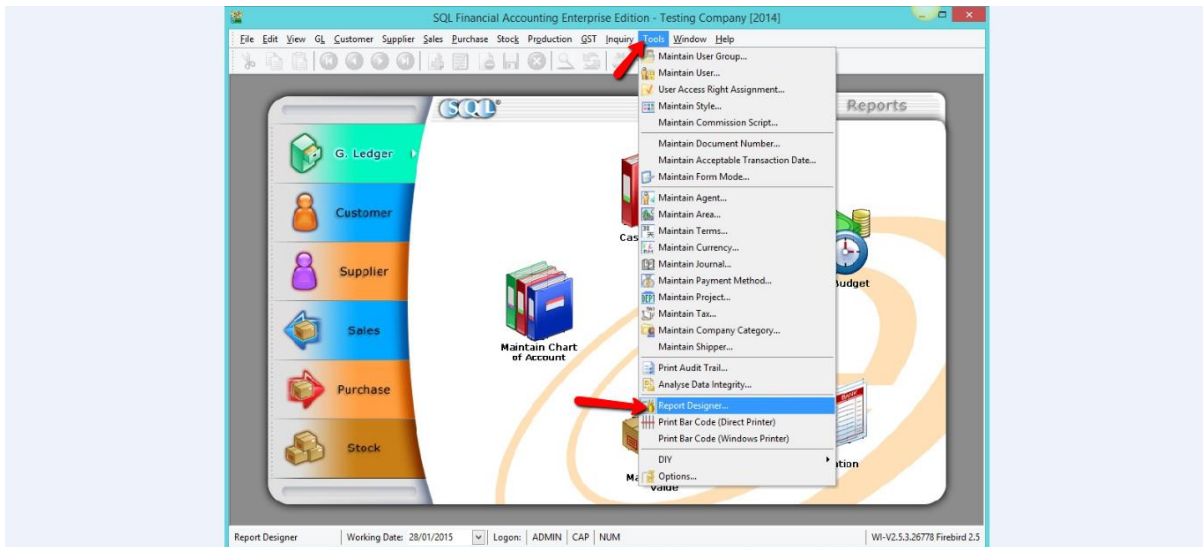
SQL Financial Accounting Enterprise Edition - Testing Company [2014]

File Edit View GL Customer Supplier Sales Purchase Stock Production GST Inquiry Tools Window Help

SQL

Reports

G. Ledger

Customer

Supplier

Sales

Purchase

Stock

Maintain Chart of Account

Cas

Budget

Ma

Value

ation

Maintain User Group...
Maintain User...
User Access Right Assignment...
Maintain Style...
Maintain Commission Script...
Maintain Document Number...
Maintain Acceptable Transaction Date...
Maintain Form Mode...
Maintain Agent...
Maintain Area...
Maintain Terms...
Maintain Currency...
Maintain Journal...
Maintain Payment Method...
Maintain Project...
Maintain Tax...
Maintain Company Category...
Maintain Shipper...
Print Audit Trail...
Analyse Data Integrity...
Report Designer...
Print Bar Code (Direct Printer)
Print Bar Code (Windows Printer)
DIY
Options...

Report Designer | Working Date: 28/01/2015 | Logon: | ADMIN | CAP | NUM | WI-V2.5.3.26778 Firebird 2.5